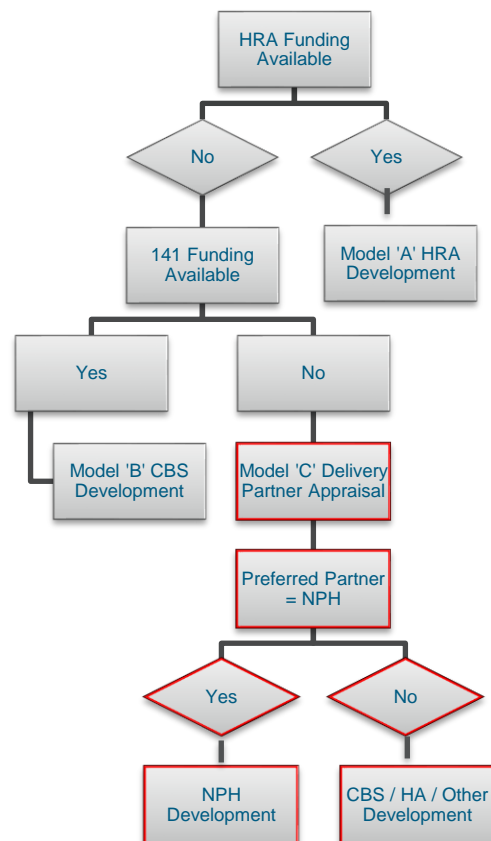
HRA Funding Available

No

Yes

141 Funding Available

Model 'A' HRA Development

Yes

No

Model 'B' CBS Development

Model 'C' Delivery Partner Appraisal

Preferred Partner = NPH

Yes

No

NPH Development

CBS / HA / Other Development